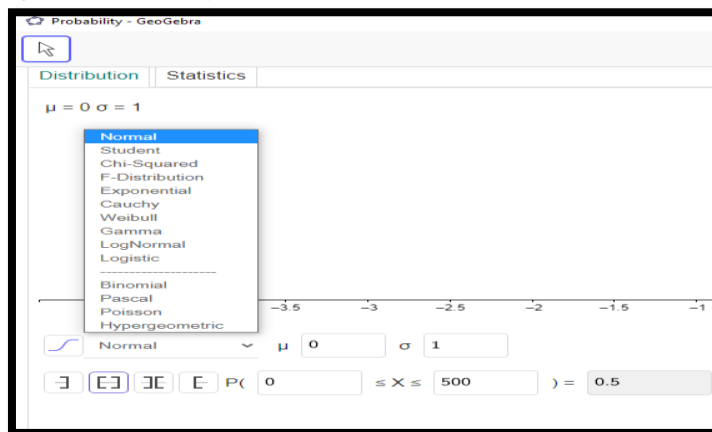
Probability - GeoGebra

Distribution | Statistics

μ = 0 σ = 1

Normal
Student
Chi-Squared
F-Distribution
Exponential
Cauchy
Weibull
Gamma
LogNormal
Logistic
--------------------
Binomial
Pascal
Poisson
Hypergeometric

−3.5 −3 −2.5 −2 −1.5 −1

Normal μ 0 σ 1

P( 0 ≤ X ≤ 500 ) = 0.5